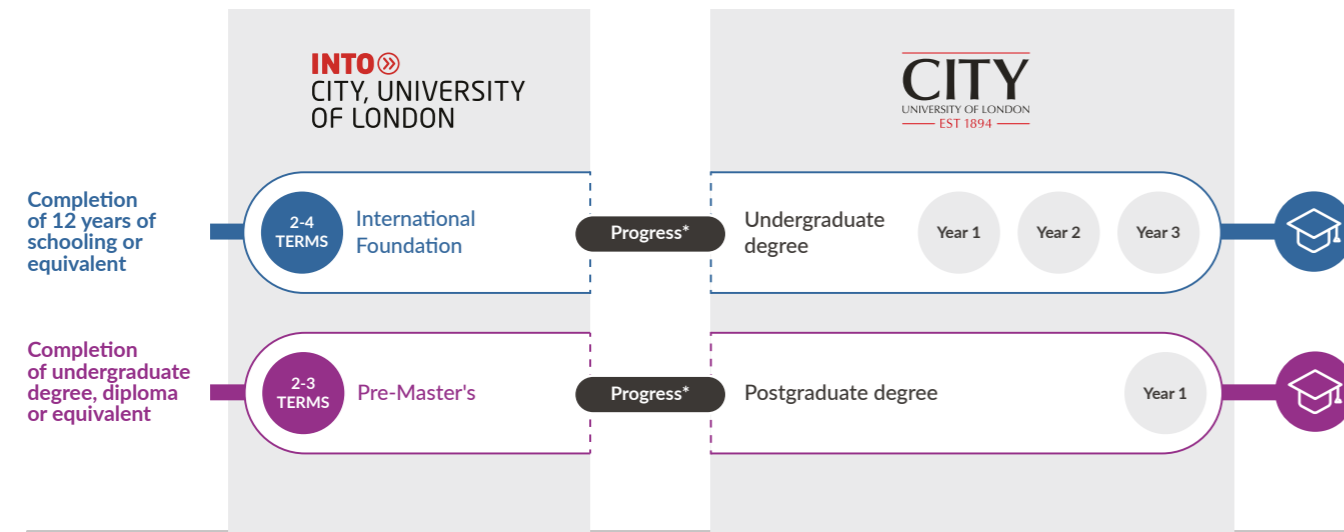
INTO
CITY, UNIVERSITY OF LONDON

CITY
UNIVERSITY OF LONDON
EST 1894

Completion of 12 years of schooling or equivalent

2-4 TERMS
International Foundation

Progress*

Undergraduate degree

Year 1

Year 2

Year 3

Completion of undergraduate degree, diploma or equivalent

2-3 TERMS
Pre-Master's

Progress*

Postgraduate degree

Year 1